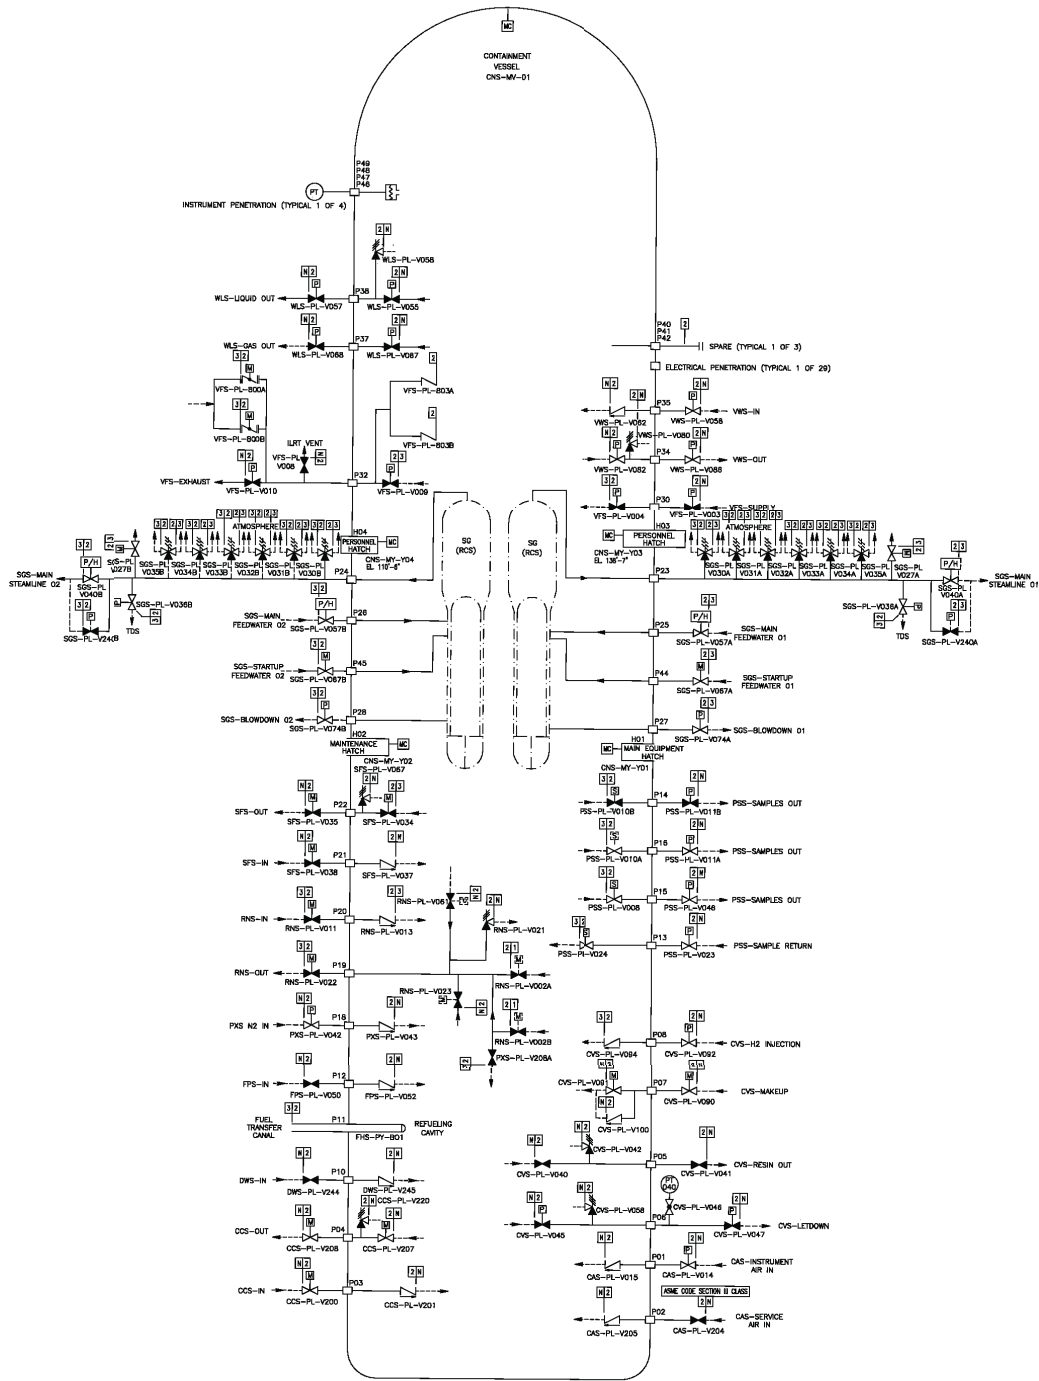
MC

CONTAINMENT VESSEL CNS-MV-01

P49 P48 P47 P46

PT

INSTRUMENT PENETRATION (TYPICAL 1 OF 4)

2 N

WLS-PL-V058

N 2 P 2 N P

P38

WLS-LIQUID OUT

WLS-PL-V057

WLS-PL-V055

N 2 P 2 N P

P37

WLS-GAS OUT

WLS-PL-V068

WLS-PL-V067

3 2 M

VFS-PL-800A

3 2 M

VFS-PL-800B

2

VFS-PL-803A

2

VFS-PL-803B

ILRT VENT

VFS-PL V008

N 2 P 2 3 P

P32

VFS-EXHAUST

VFS-PL-V010

VFS-PL-V009

P40 P41 P42

2

SPARE (TYPICAL 1 OF 3)

ELECTRICAL PENETRATION (TYPICAL 1 OF 29)

N 2 2 N

P35

VWS-IN

VWS-PL-V062

VWS-PL-V058

N 2 2 N

VWS-PL-V080

P34

VWS-OUT

VWS-PL-V082

VWS-PL-V086

3 2 P 2 N P

P30

VFS-PL-V004

VFS-PL-V003

VFS-SUPPLY

H03

MC PERSONNEL HATCH

CNS-MY-Y03 EL 138'-7"

3 2 2 3 2 3 2 3 2 3 2 3 2 3 2 3 2 3 2 3 2 3

ATMOSPHERE

ATMOSPHERE

3 2 P/H

2 3

SYS-PL V027B

H04

PERSONNEL HATCH

MC

CNS-MY-Y04 EL 110'-6"

SGS-MAIN STEAMLINE 02

SGS-PL V040B

SGS-PL V035B

SGS-PL V034B

SGS-PL V033B

SGS-PL V032B

SGS-PL V031B

SGS-PL V030B

P24

SG (RCS)

SG (RCS)

P23

SGS-PL V030A

SGS-PL V031A

SGS-PL V032A

SGS-PL V033A

SGS-PL V034A

SGS-PL V035A

SGS-PL V027A

2 3 P/H

2 3

SGS-PL V040A

SGS-MAIN STEAMLINE 01

SGS-PL-V036B

3 2 P

SGS-PL-V240B

TDS

P/H

P26

SGS-MAIN FEEDWATER 02

SGS-PL-V057B

2 3 M

SGS-STARTUP FEEDWATER 02

SGS-PL-V067B

P45

2 3 P

P28

SGS-BLOWDOWN 02

SGS-PL-V074B

H02

MAINTENANCE HATCH

MC

CNS-MY-Y02

SFS-PL-V067

SGS-PL-V036A

3 2

TDS

SGS-PL-V240A

2 3 P/H

P25

SGS-MAIN FEEDWATER 01

SGS-PL-V057A

2 3 M

P44

SGS-STARTUP FEEDWATER 01

SGS-PL-V067A

2 3 P

P27

SGS-BLOWDOWN 01

SGS-PL-V074A

H01

MC MAIN EQUIPMENT HATCH

CNS-MY-Y01

N 2 M 2 3

P22

SFS-OUT

SFS-PL-V035

SFS-PL-V034

N 2 M

P21

SFS-IN

SFS-PL-V038

SFS-PL-V037

N 2 M 2 3

P20

RNS-IN

RNS-PL-V011

RNS-PL-V013

RNS-PL-V061

N 2

RNS-PL-V021

N 2 M

P19

RNS-OUT

RNS-PL-V022

2 1 M

RNS-PL-V002A

RNS-PL-V023

N 2

N 2 2 N

P18

PXS N2 IN

PXS-PL-V042

PXS-PL-V043

2 1 M

RNS-PL-V002B

N 2

PXS-PL-V208A

N 2 2 N

P12

FPS-IN

FPS-PL-V050

FPS-PL-V052

3 2

P11

FUEL TRANSFER CANAL

REFUELING CAVITY

FHS-PY-B01

N 2 2 N

P10

DWS-IN

DWS-PL-V244

DWS-PL-V245

CCS-PL-V220

N 2 M 2 N

P04

CCS-OUT

CCS-PL-V208

CCS-PL-V207

N 2 M 2 N

P03

CCS-IN

CCS-PL-V200

CCS-PL-V201

3 2 S 2 N P

P14

PSS-PL-V010B

PSS-PL-V011B

PSS-SAMPLES OUT

3 2 S 2 N P

P16

PSS-PL-V010A

PSS-PL-V011A

PSS-SAMPLES OUT

3 2 S 2 N P

P15

PSS-PL-V008

PSS-PL-V046

PSS-SAMPLES OUT

3 2 S 2 N P

P13

PSS-PL-V024

PSS-PL-V023

PSS-SAMPLE RETURN

3 2 2 N P

P08

CVS-PL-V094

CVS-PL-V092

CVS-H2 INJECTION

N 3 S 2 N M

CVS-PL-V09

P07

CVS-PL-V090

CVS-MAKEUP

N 2 P

CVS-PL-V100

N 2

CVS-PL-V042

N 2 2 N

P05

CVS-PL-V040

CVS-PL-V041

CVS-RESIN OUT

N 2 P

PT 040

CVS-PL-V058

P06

CVS-PL-V046

CVS-PL-V045

CVS-PL-V047

CVS-LETDOWN

N 2 2 N P

P01

CAS-PL-V015

CAS-PL-V014

CAS-INSTRUMENT AIR IN

ASME CODE SECTION III CLASS

N 2 2 N

P02

CAS-PL-V205

CAS-PL-V204

CAS-SERVICE AIR IN